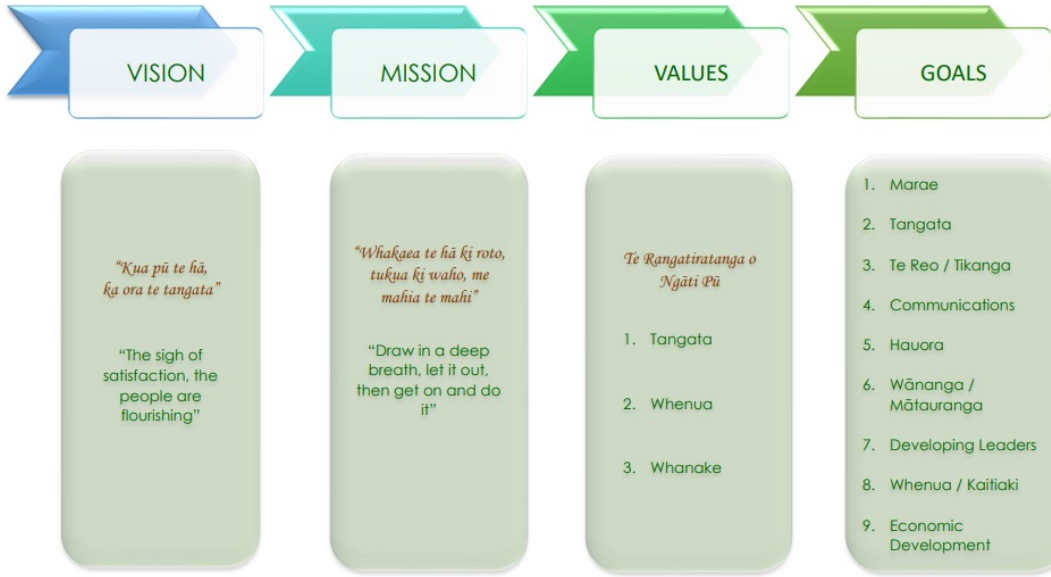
VISION

"Kua pū te hā, ka ora te tangata"

"The sigh of satisfaction, the people are flourishing"

MISSION

"Whakaea te hā ki roto, tukua ki waho, me mahia te mahi"

"Draw in a deep breath, let it out, then get on and do it"

VALUES

Te Rangatiratanga o Ngāti Pū

1. Tangata

2. Whenua

3. Whanake

GOALS

1. Marae
2. Tangata
3. Te Reo / Tikanga
4. Communications
5. Hauora
6. Wānanga / Mātauranga
7. Developing Leaders
8. Whenua / Kaitiaki
9. Economic Development